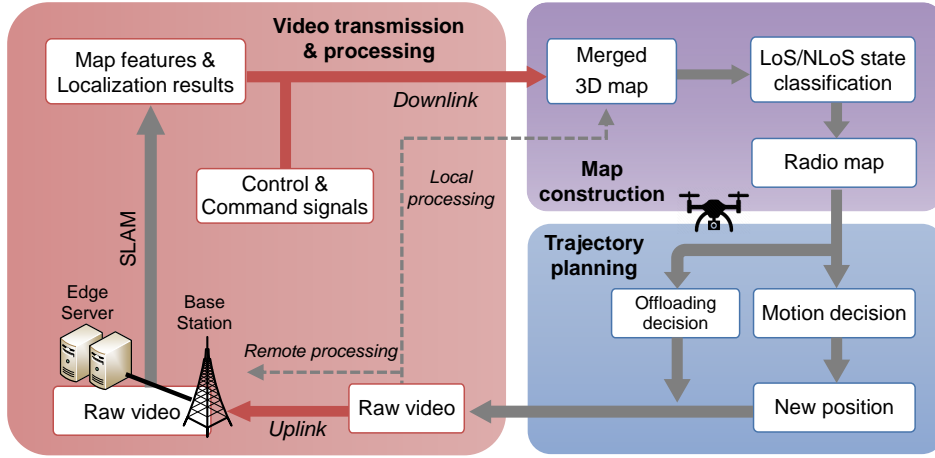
Video transmission & processing

Map features & Localization results

Downlink

Control & Command signals

Local processing

SLAM

Edge Server

Base Station

Remote processing

Raw video

Uplink

Raw video

Merged 3D map

LoS/NLoS state classification

Radio map

Map construction

Trajectory planning

Offloading decision

Motion decision

New position